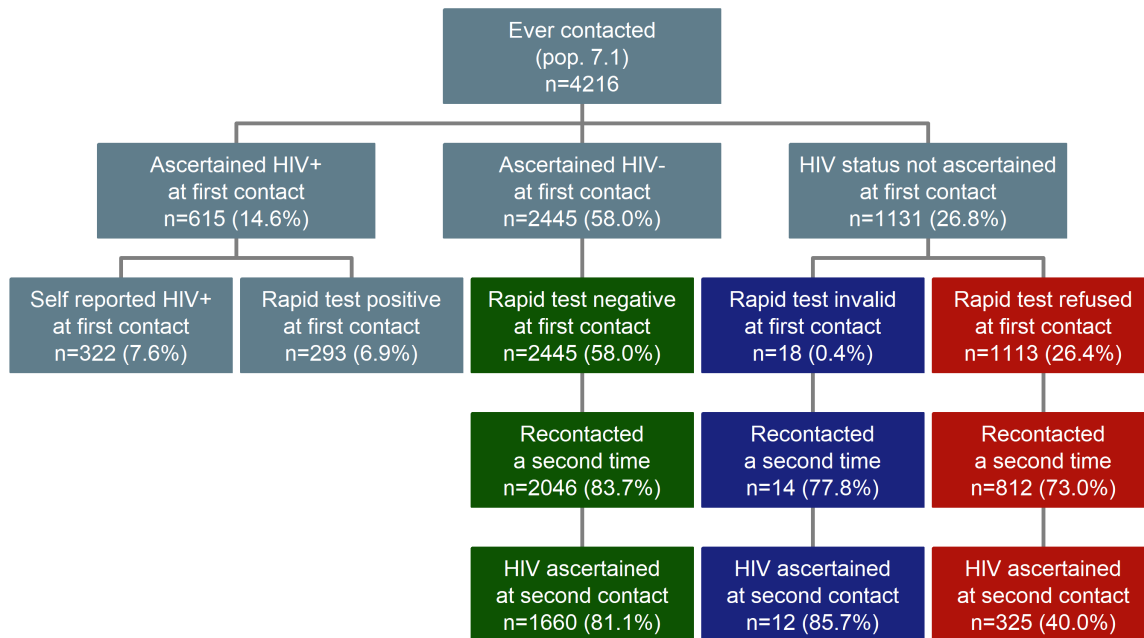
Ever contacted
(pop. 7.1)
n=4216

Ascertained HIV+
at first contact
n=615 (14.6%)

Ascertained HIV-
at first contact
n=2445 (58.0%)

HIV status not ascertained
at first contact
n=1131 (26.8%)

Self reported HIV+
at first contact
n=322 (7.6%)

Rapid test positive
at first contact
n=293 (6.9%)

Rapid test negative
at first contact
n=2445 (58.0%)

Rapid test invalid
at first contact
n=18 (0.4%)

Rapid test refused
at first contact
n=1113 (26.4%)

Recontacted
a second time
n=2046 (83.7%)

Recontacted
a second time
n=14 (77.8%)

Recontacted
a second time
n=812 (73.0%)

HIV ascertained
at second contact
n=1660 (81.1%)

HIV ascertained
at second contact
n=12 (85.7%)

HIV ascertained
at second contact
n=325 (40.0%)